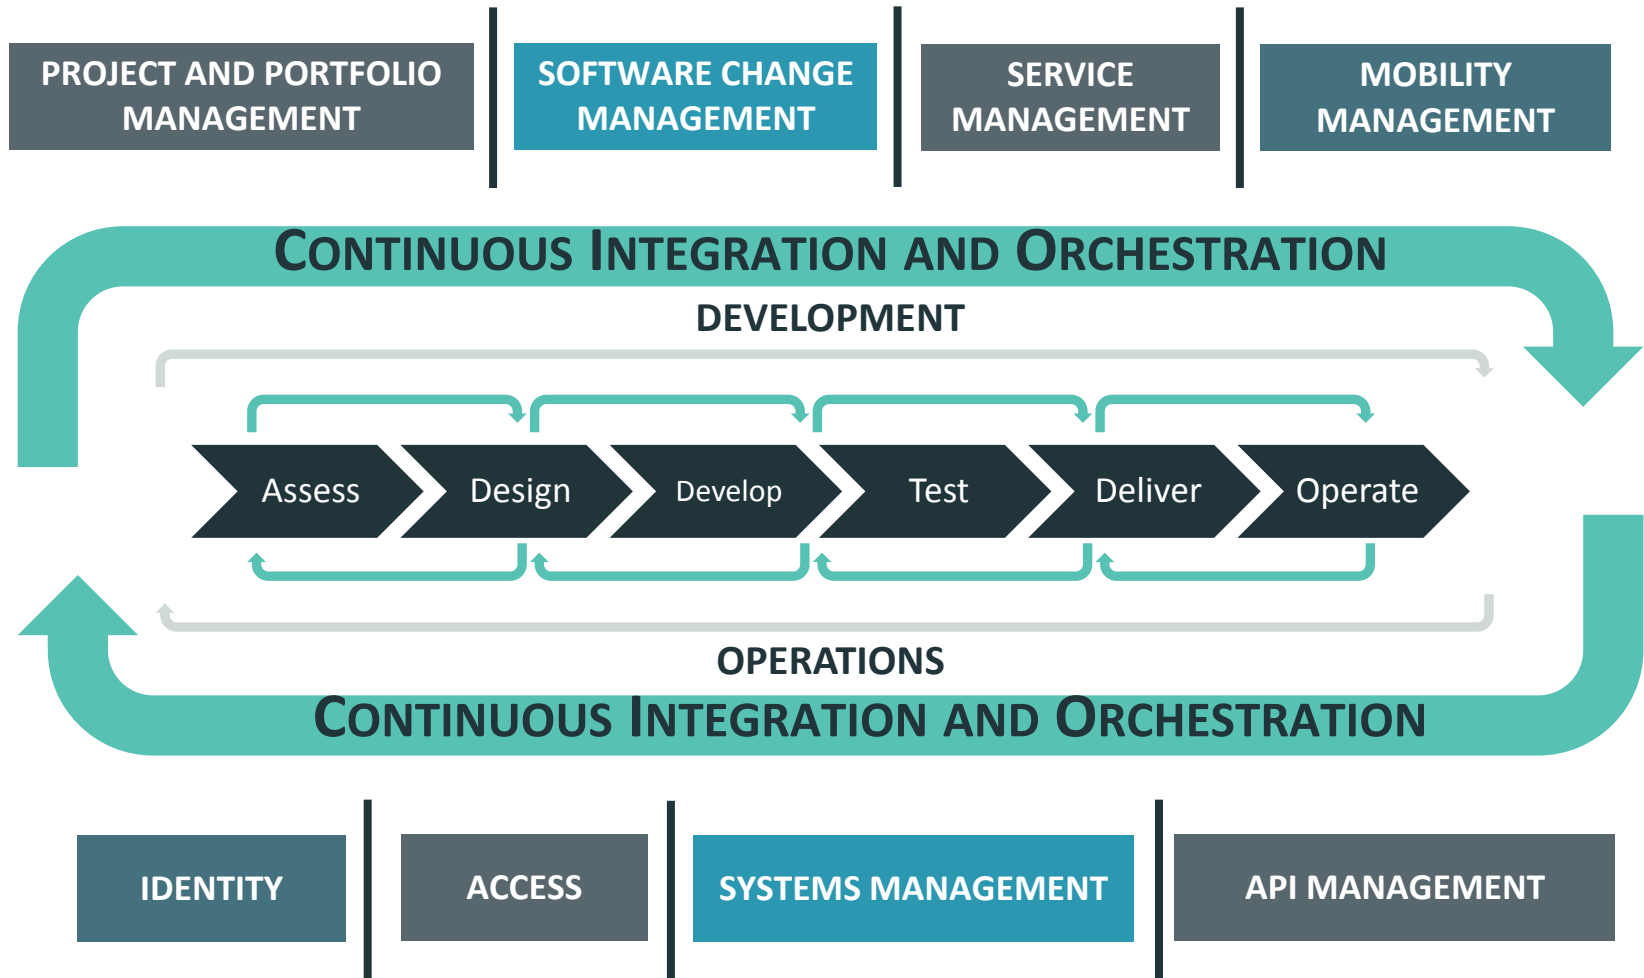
PROJECT AND PORTFOLIO MANAGEMENT

SOFTWARE CHANGE MANAGEMENT

SERVICE MANAGEMENT

MOBILITY MANAGEMENT

CONTINUOUS INTEGRATION AND ORCHESTRATION

DEVELOPMENT

Assess

Design

Develop

Test

Deliver

Operate

OPERATIONS

CONTINUOUS INTEGRATION AND ORCHESTRATION

IDENTITY

ACCESS

SYSTEMS MANAGEMENT

API MANAGEMENT